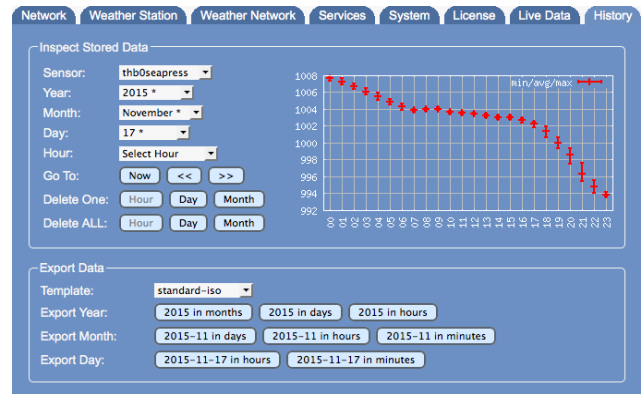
Network | Weather Station | Weather Network | Services | System | License | Live Data | History

Inspect Stored Data

Sensor: thb0seapress
Year: 2015 *
Month: November *
Day: 17 *
Hour: Select Hour
Go To: Now | << | >>
Delete One: Hour | Day | Month
Delete ALL: Hour | Day | Month

min/avg/max

1008
1006
1004
1002
1000
998
996
994
992

00 01 02 03 04 05 06 07 08 09 10 11 12 13 14 15 16 17 18 19 20 21 22 23

Export Data

Template: standard-iso
Export Year: 2015 in months | 2015 in days | 2015 in hours
Export Month: 2015-11 in days | 2015-11 in hours | 2015-11 in minutes
Export Day: 2015-11-17 in hours | 2015-11-17 in minutes